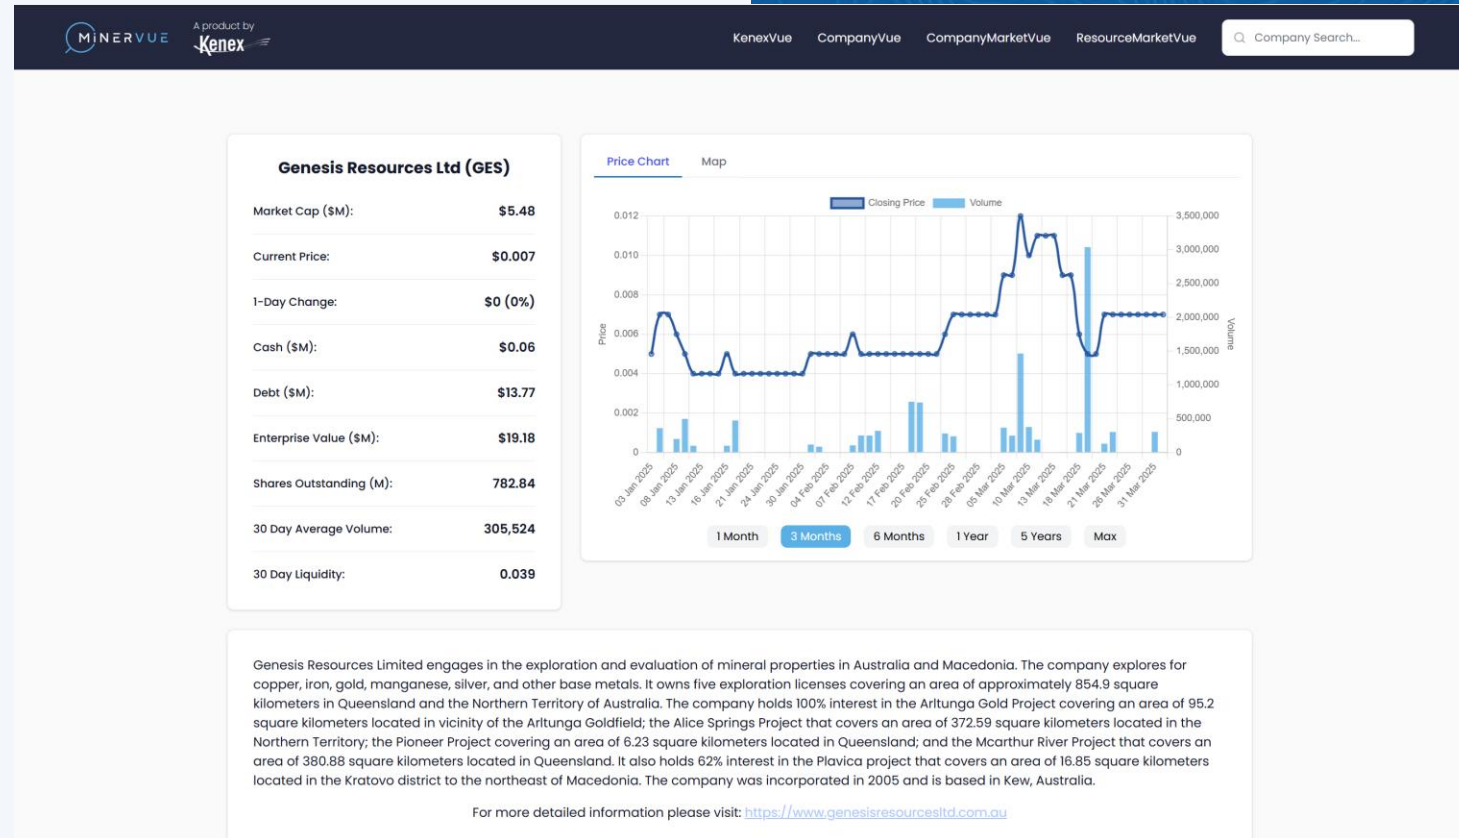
MINERVUE A product by Kenex

KenexVue CompanyVue CompanyMarketVue ResourceMarketVue Company Search...

Genesis Resources Ltd (GES)

| | |
|---|---|
| Market Cap ($M): | $5.48 |
| Current Price: | $0.007 |
| 1-Day Change: | $0 (0%) |
| Cash ($M): | $0.06 |
| Debt ($M): | $13.77 |
| Enterprise Value ($M): | $19.18 |
| Shares Outstanding (M): | 782.84 |
| 30 Day Average Volume: | 305,524 |
| 30 Day Liquidity: | 0.039 |

Price Chart Map

Closing Price Volume

Price 0.012 0.010 0.008 0.006 0.004 0.002 0

Volume 3,500,000 3,000,000 2,500,000 2,000,000 1,500,000 1,000,000 500,000 0

03 Jan 2025 08 Jan 2025 13 Jan 2025 16 Jan 2025 21 Jan 2025 24 Jan 2025 30 Jan 2025 04 Feb 2025 07 Feb 2025 12 Feb 2025 17 Feb 2025 20 Feb 2025 25 Feb 2025 28 Feb 2025 05 Mar 2025 10 Mar 2025 13 Mar 2025 18 Mar 2025 21 Mar 2025 26 Mar 2025 31 Mar 2025

1 Month 3 Months 6 Months 1 Year 5 Years Max

Genesis Resources Limited engages in the exploration and evaluation of mineral properties in Australia and Macedonia. The company explores for copper, iron, gold, manganese, silver, and other base metals. It owns five exploration licenses covering an area of approximately 854.9 square kilometers in Queensland and the Northern Territory of Australia. The company holds 100% interest in the Arltunga Gold Project covering an area of 95.2 square kilometers located in vicinity of the Arltunga Goldfield; the Alice Springs Project that covers an area of 372.59 square kilometers located in the Northern Territory; the Pioneer Project covering an area of 6.23 square kilometers located in Queensland; and the Mcarthur River Project that covers an area of 380.88 square kilometers located in Queensland. It also holds 62% interest in the Plavica project that covers an area of 16.85 square kilometers located in the Kratovo district to the northeast of Macedonia. The company was incorporated in 2005 and is based in Kew, Australia.

For more detailed information please visit: https://www.genesisresourcesltd.com.au